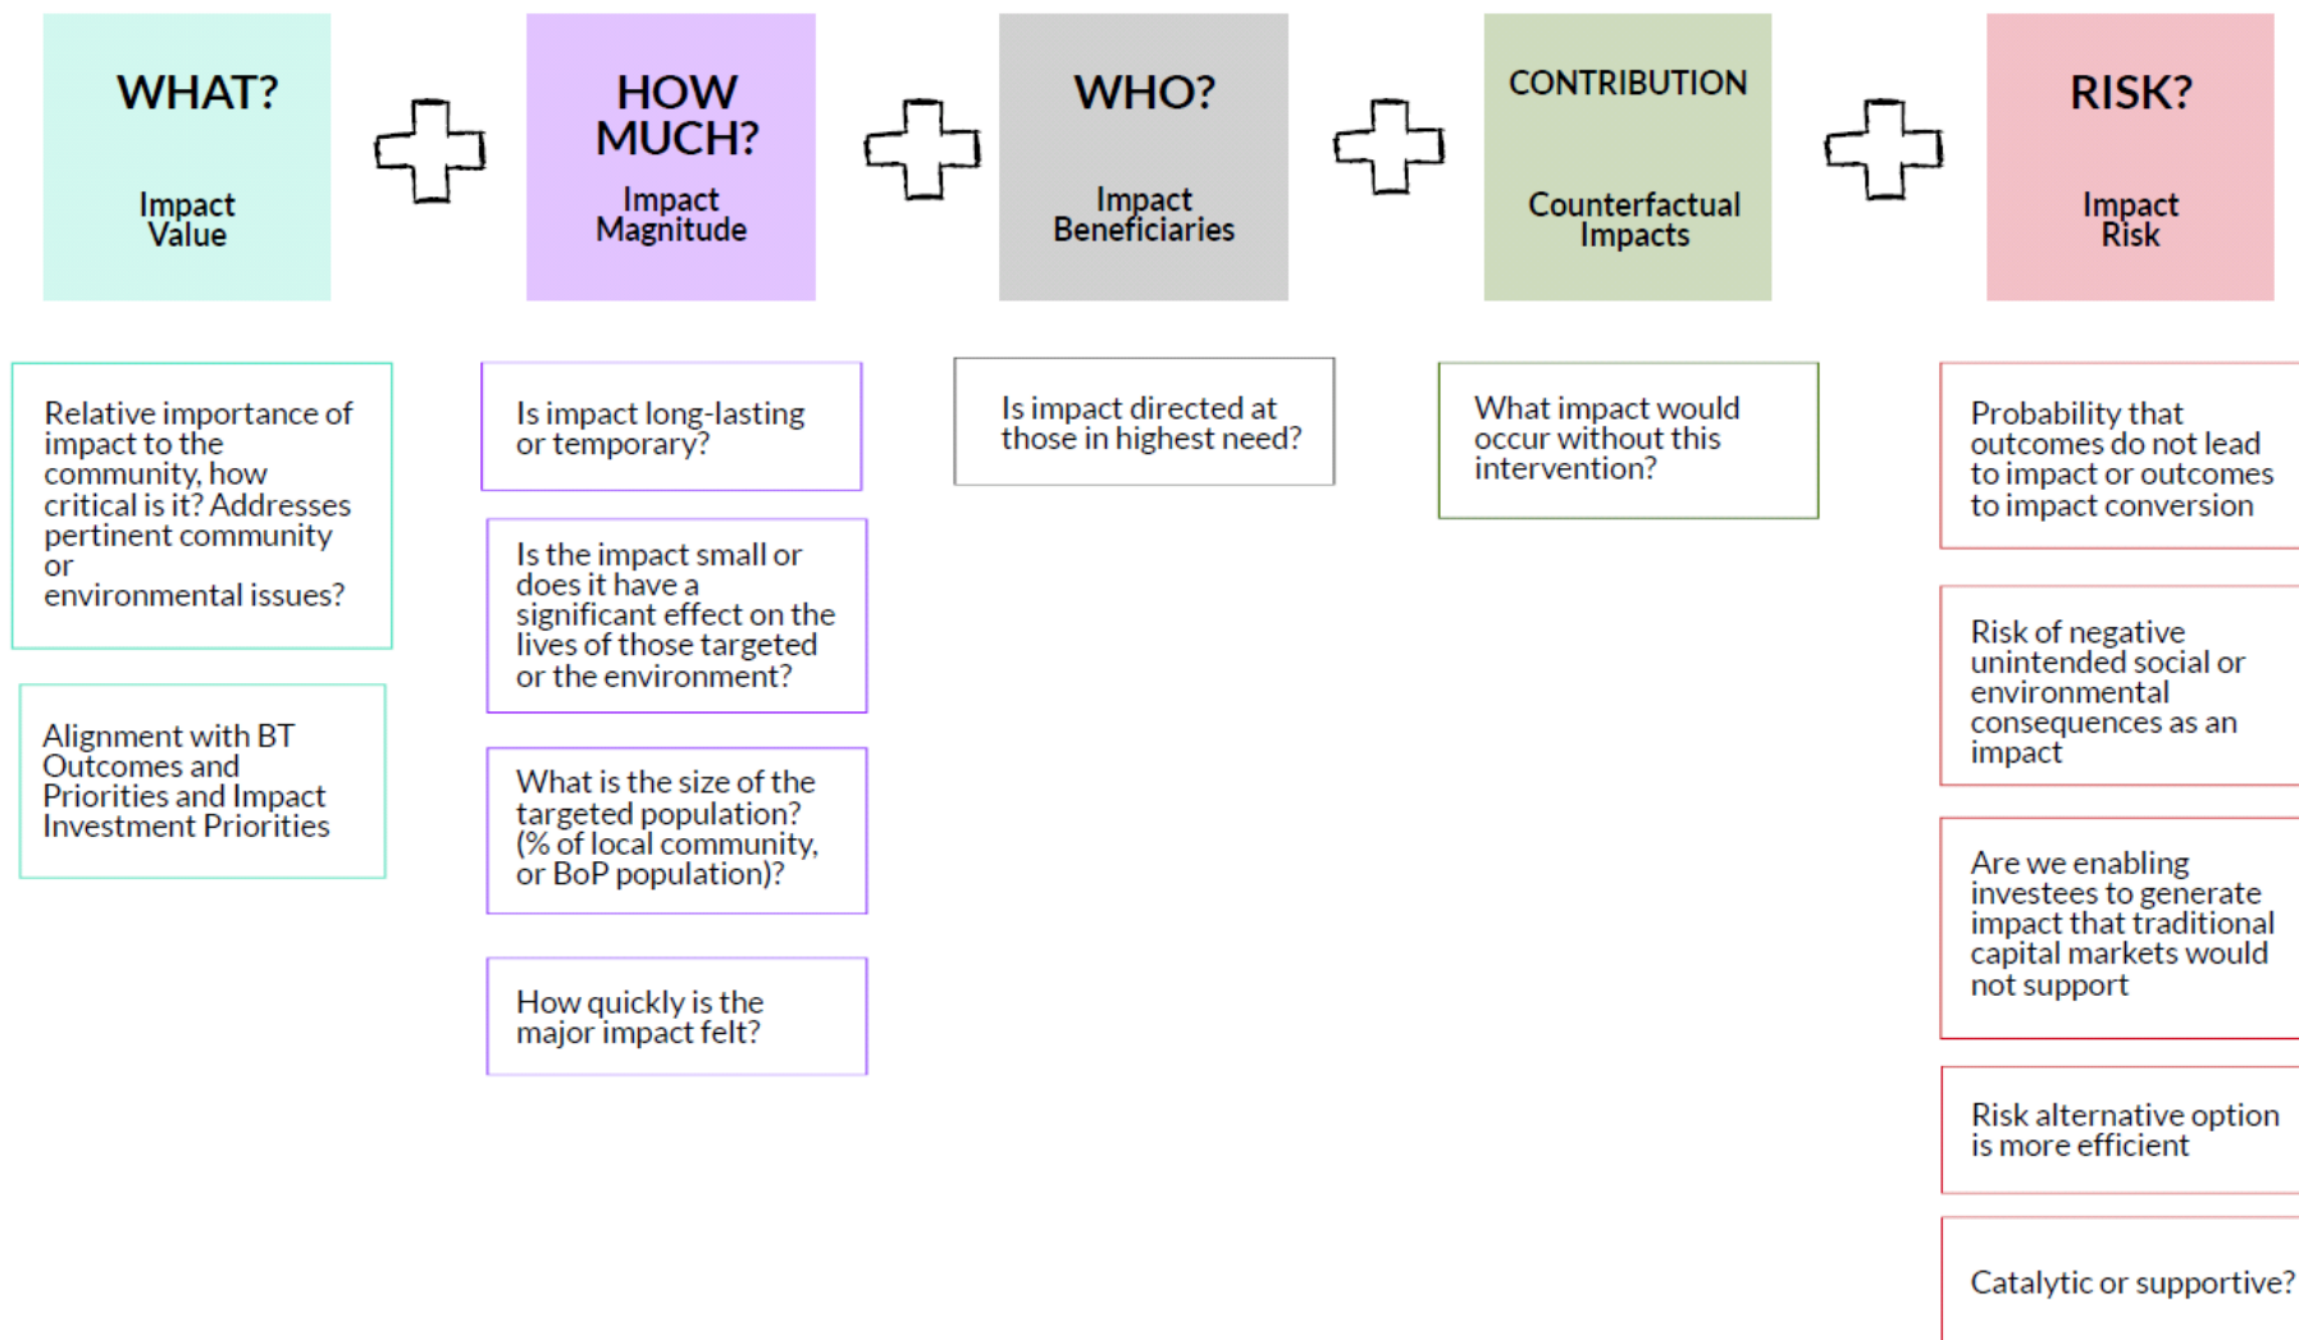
WHAT?
Impact Value

HOW MUCH?
Impact Magnitude

WHO?
Impact Beneficiaries

CONTRIBUTION
Counterfactual Impacts

RISK?
Impact Risk

Relative importance of impact to the community, how critical is it? Addresses pertinent community or environmental issues?

Alignment with BT Outcomes and Priorities and Impact Investment Priorities

Is impact long-lasting or temporary?

Is the impact small or does it have a significant effect on the lives of those targeted or the environment?

What is the size of the targeted population? (% of local community, or BoP population)?

How quickly is the major impact felt?

Is impact directed at those in highest need?

What impact would occur without this intervention?

Probability that outcomes do not lead to impact or outcomes to impact conversion

Risk of negative unintended social or environmental consequences as an impact

Are we enabling investees to generate impact that traditional capital markets would not support

Risk alternative option is more efficient

Catalytic or supportive?